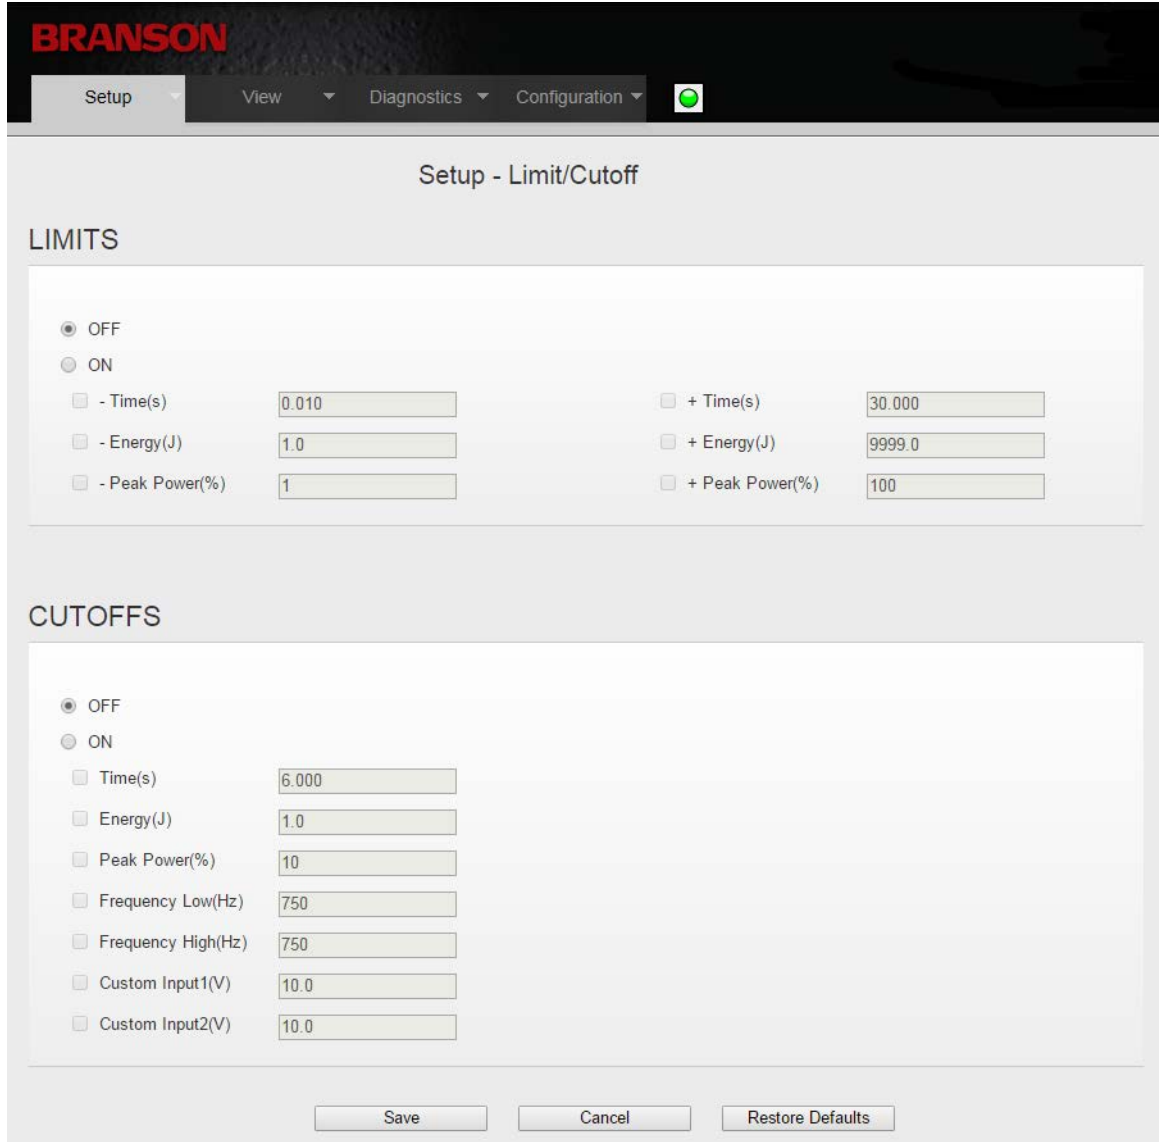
BRANSON

Setup View Diagnostics Configuration

Setup - Limit/Cutoff

LIMITS

OFF
ON
- Time(s) 0.010
- Energy(J) 1.0
- Peak Power(%) 1

+ Time(s) 30.000
+ Energy(J) 9999.0
+ Peak Power(%) 100

CUTOFFS

OFF
ON
Time(s) 6.000
Energy(J) 1.0
Peak Power(%) 10
Frequency Low(Hz) 750
Frequency High(Hz) 750
Custom Input1(V) 10.0
Custom Input2(V) 10.0

Save Cancel Restore Defaults